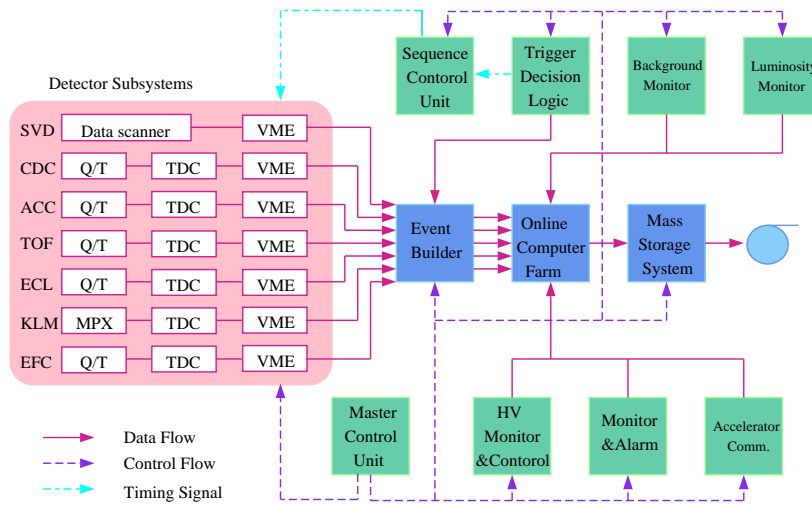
Detector Subsystems

SVD Data scanner VME
CDC Q/T TDC VME
ACC Q/T TDC VME
TOF Q/T TDC VME
ECL Q/T TDC VME
KLM MPX TDC VME
EFC Q/T TDC VME

Sequence Contorol Unit

Trigger Decision Logic

Background Monitor

Luminosity Monitor

Event Builder

Online Computer Farm

Mass Storage System

Master Control Unit

HV Monitor &Contorol

Monitor &Alarm

Accelerator Comm.

Data Flow
Control Flow
Timing Signal